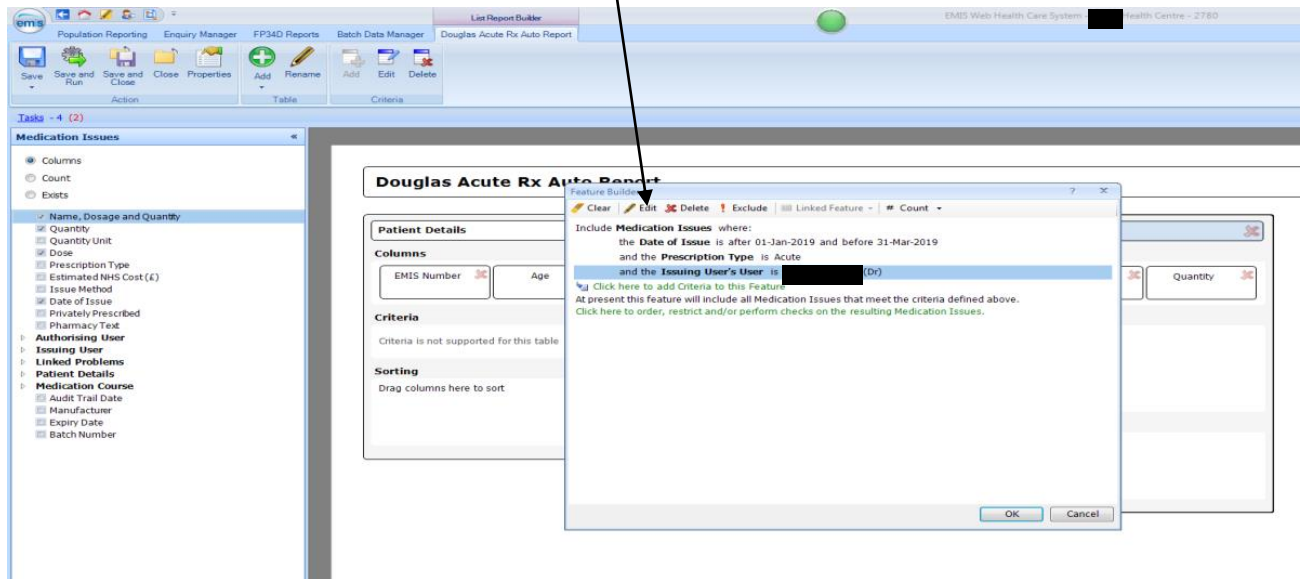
emis

List Report Builder

EMIS Web Health Care System - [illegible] Health Centre - 2780

Population Reporting Enquiry Manager FP34D Reports Batch Data Manager Douglas Acute Rx Auto Report

Save Save and Run Save and Close Close Properties
Action

Add Rename
Table

Add Edit Delete
Criteria

Tasks - 4 (2)

Medication Issues

Columns
Count
Exists

Name, Dosage and Quantity
Quantity
Quantity Unit
Dose
Prescription Type
Estimated NHS Cost (£)
Issue Method
Date of Issue
Privately Prescribed
Pharmacy Text
Authorising User
Issuing User
Linked Problems
Patient Details
Medication Course
Audit Trail Date
Manufacturer
Expiry Date
Batch Number

Douglas Acute Rx Auto Report

Patient Details

Columns

EMIS Number
Age
Quantity

Criteria

Criteria is not supported for this table

Sorting

Drag columns here to sort

Feature Builder ? ×

Clear Edit Delete Exclude Linked Feature Count

Include Medication Issues where:
the Date of Issue is after 01-Jan-2019 and before 31-Mar-2019
and the Prescription Type is Acute
and the Issuing User's User is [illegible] (Dr)
Click here to add Criteria to this Feature
At present this feature will include all Medication Issues that meet the criteria defined above.
Click here to order, restrict and/or perform checks on the resulting Medication Issues.

OK Cancel